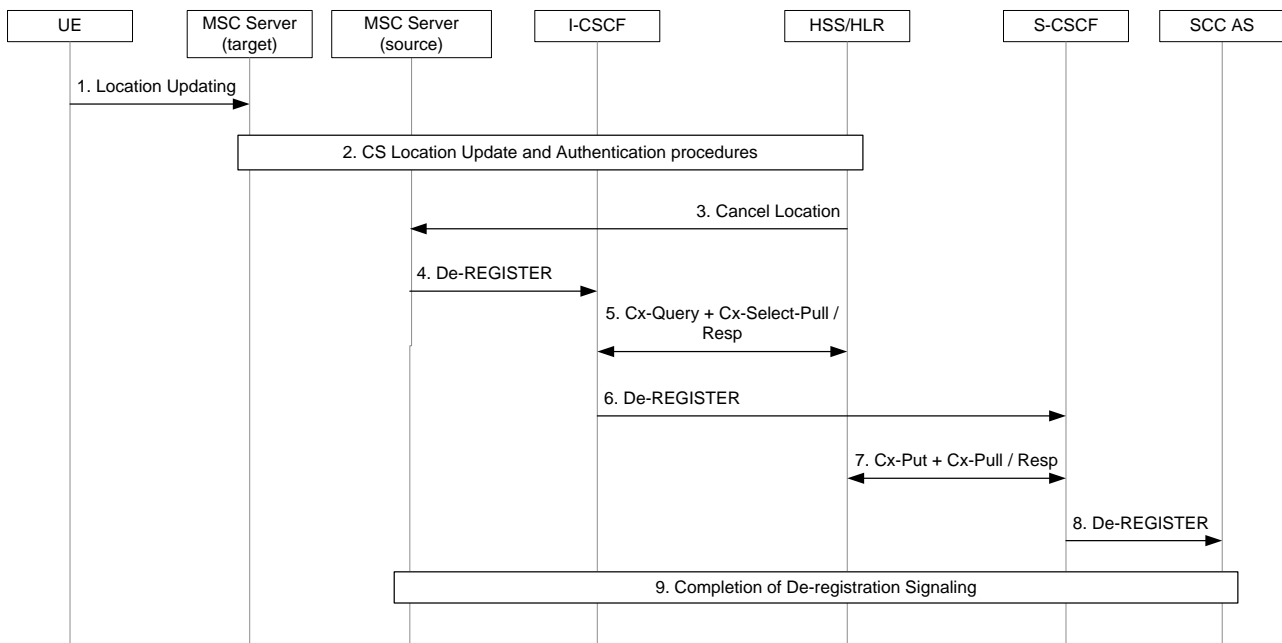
UE

MSC Server (target)

MSC Server (source)

I-CSCF

HSS/HLR

S-CSCF

SCC AS

1. Location Updating

2. CS Location Update and Authentication procedures

3. Cancel Location

4. De-REGISTER

5. Cx-Query + Cx-Select-Pull / Resp

6. De-REGISTER

7. Cx-Put + Cx-Pull / Resp

8. De-REGISTER

9. Completion of De-registration Signaling